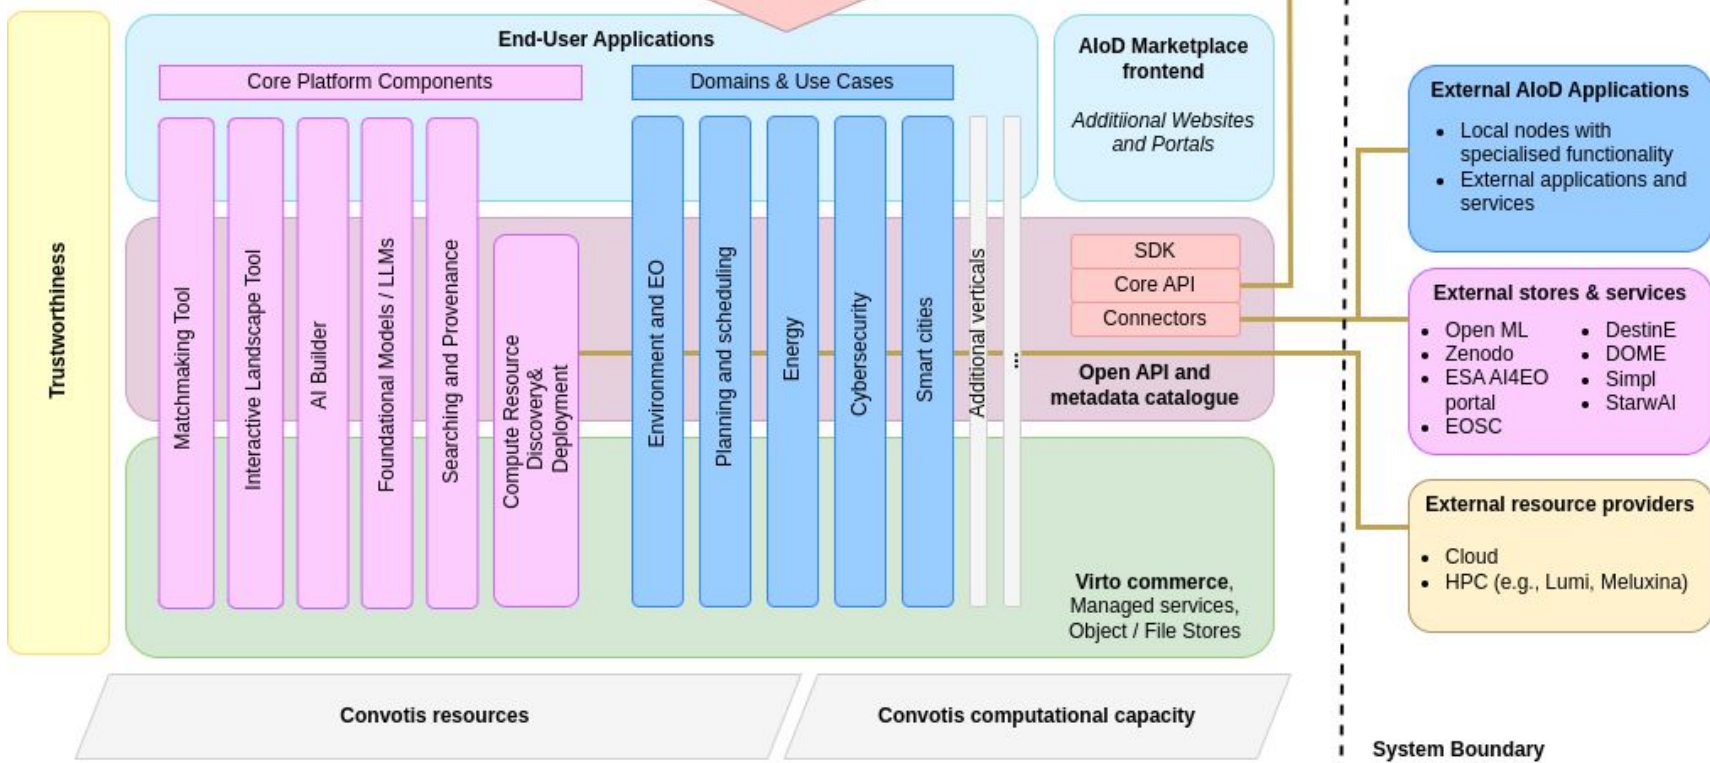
Trustworthiness

End-User Applications

Core Platform Components

Domains & Use Cases

Matchmaking Tool

Interactive Landscape Tool

AI Builder

Foundational Models / LLMs

Searching and Provenance

Compute Resource Discovery& Deployment

Environment and EO

Planning and scheduling

Energy

Cybersecurity

Smart cities

Additional verticals

...

AIoD Marketplace frontend

Additiional Websites and Portals

SDK

Core API

Connectors

Open API and metadata catalogue

Virto commerce, Managed services, Object / File Stores

Convotis resources

Convotis computational capacity

External AIoD Applications

- Local nodes with specialised functionality
- External applications and services

External stores & services

- Open ML
- Zenodo
- ESA AI4EO portal
- EOSC
- DestinE
- DOME
- Simpl
- StarwAI

External resource providers

- Cloud
- HPC (e.g., Lumi, Meluxina)

System Boundary